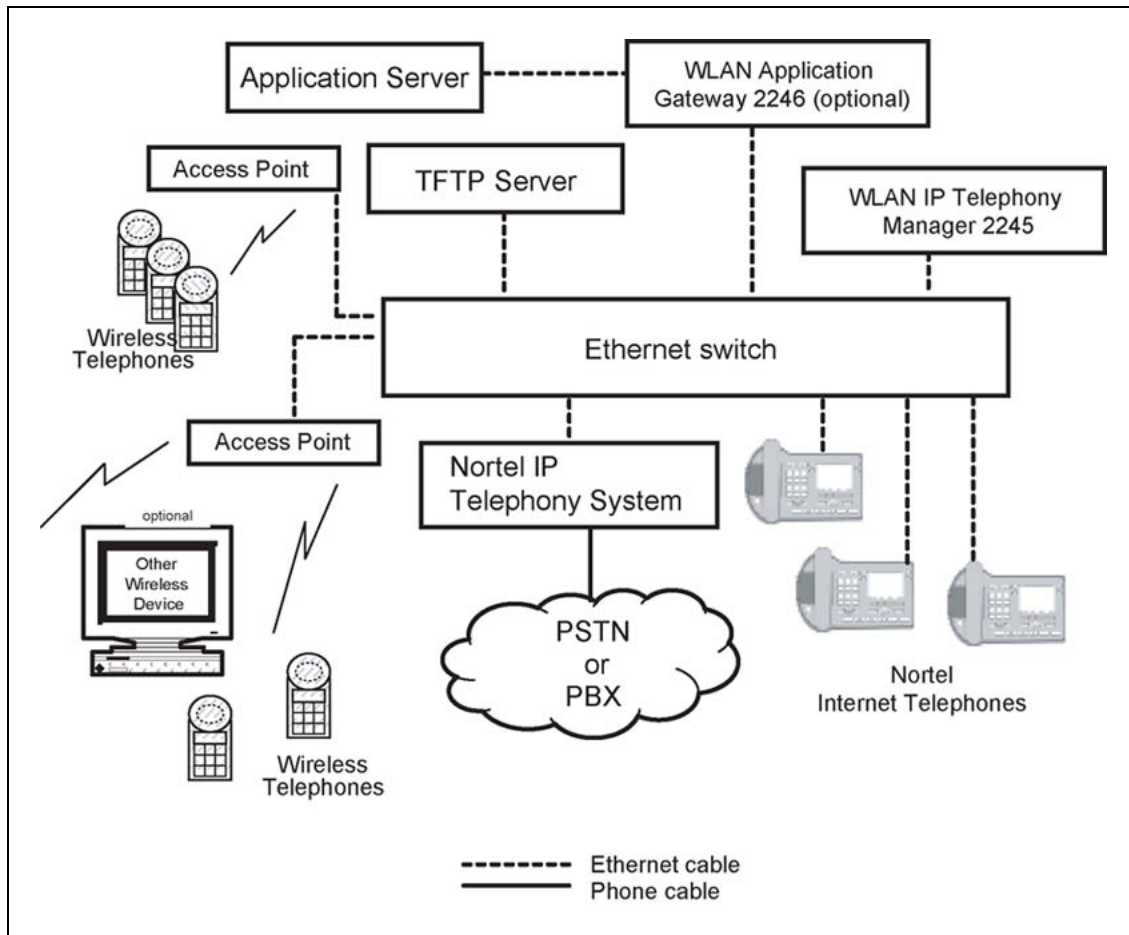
Application Server

WLAN Application Gateway 2246 (optional)

Access Point

TFTP Server

WLAN IP Telephony Manager 2245

Wireless Telephones

Ethernet switch

Access Point

Nortel IP Telephony System

optional

Other Wireless Device

PSTN or PBX

Wireless Telephones

Nortel Internet Telephones

Ethernet cable
Phone cable